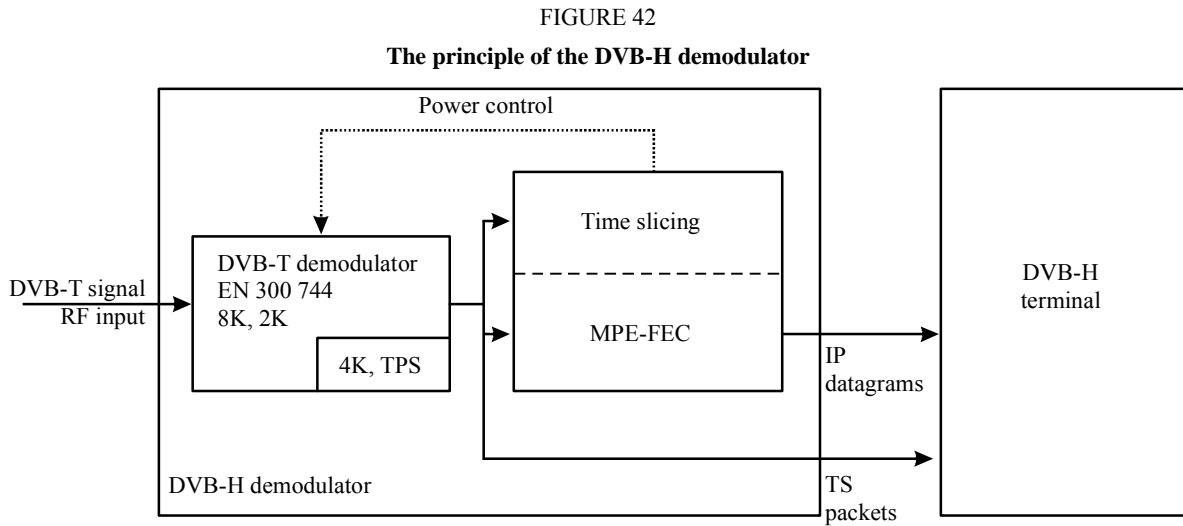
FIGURE 42

The principle of the DVB-H demodulator

Power control

DVB-T signal
RF input

DVB-T demodulator
EN 300 744
8K, 2K

4K, TPS

Time slicing

MPE-FEC

IP
datagrams

TS
packets

DVB-H demodulator

DVB-H
terminal